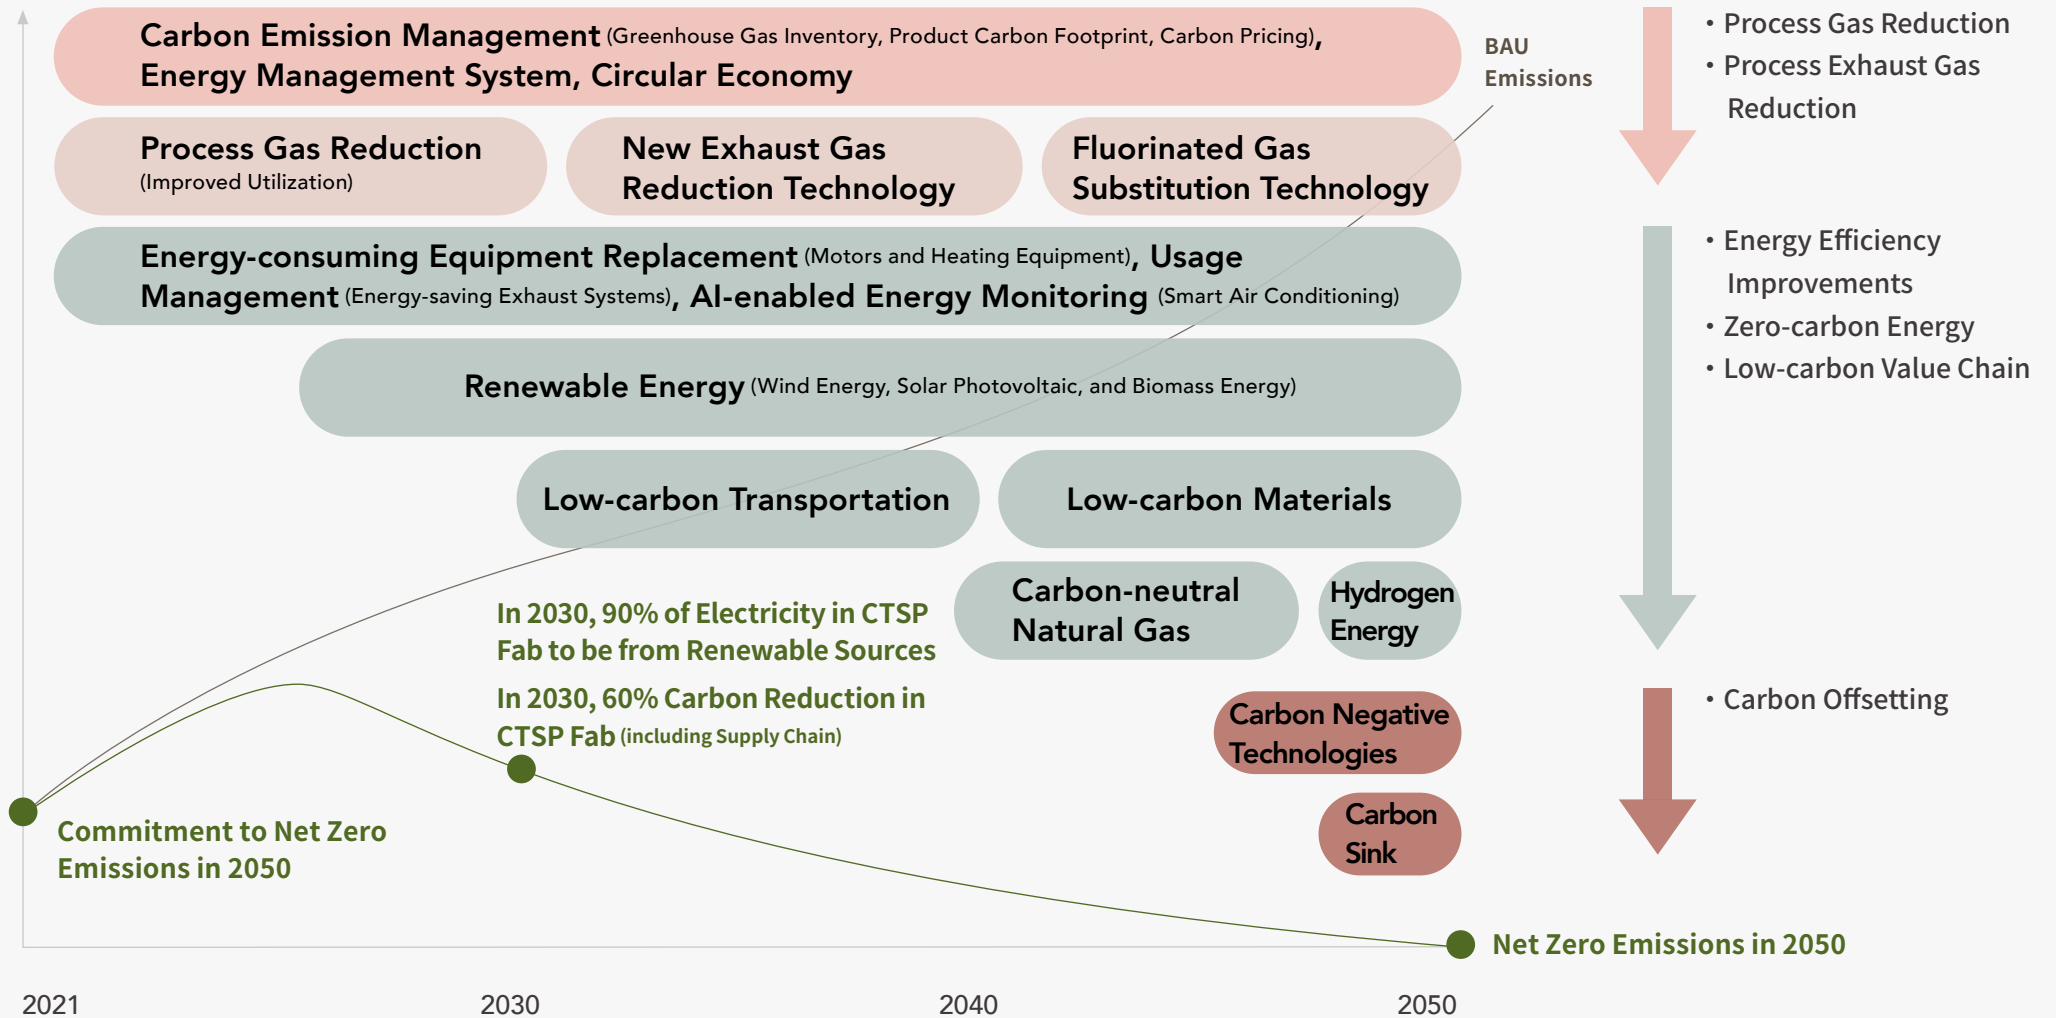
Carbon Emission Management (Greenhouse Gas Inventory, Product Carbon Footprint, Carbon Pricing), Energy Management System, Circular Economy

BAU Emissions

• Process Gas Reduction
• Process Exhaust Gas Reduction

Process Gas Reduction (Improved Utilization)

New Exhaust Gas Reduction Technology

Fluorinated Gas Substitution Technology

Energy-consuming Equipment Replacement (Motors and Heating Equipment), Usage Management (Energy-saving Exhaust Systems), AI-enabled Energy Monitoring (Smart Air Conditioning)

• Energy Efficiency Improvements
• Zero-carbon Energy
• Low-carbon Value Chain

Renewable Energy (Wind Energy, Solar Photovoltaic, and Biomass Energy)

Low-carbon Transportation

Low-carbon Materials

In 2030, 90% of Electricity in CTSP Fab to be from Renewable Sources

Carbon-neutral Natural Gas

Hydrogen Energy

In 2030, 60% Carbon Reduction in CTSP Fab (including Supply Chain)

Carbon Negative Technologies

• Carbon Offsetting

Carbon Sink

Commitment to Net Zero Emissions in 2050

Net Zero Emissions in 2050

2021

2030

2040

2050